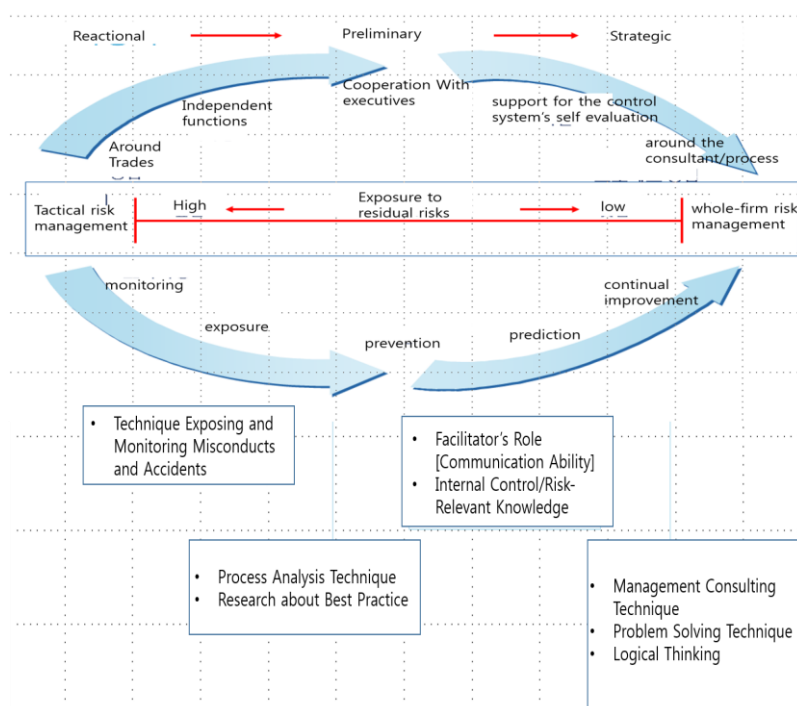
Reactional

Preliminary

Strategic

Independent functions

Cooperation With executives

support for the control system's self evaluation

Around Trades

around the consultant/process

Tactical risk management

High

Exposure to residual risks

low

whole-firm risk management

monitoring

continual improvement

exposure

prevention

prediction

- Technique Exposing and Monitoring Misconducts and Accidents

- Facilitator's Role [Communication Ability]
- Internal Control/Risk-Relevant Knowledge

- Process Analysis Technique
- Research about Best Practice

- Management Consulting Technique
- Problem Solving Technique
- Logical Thinking